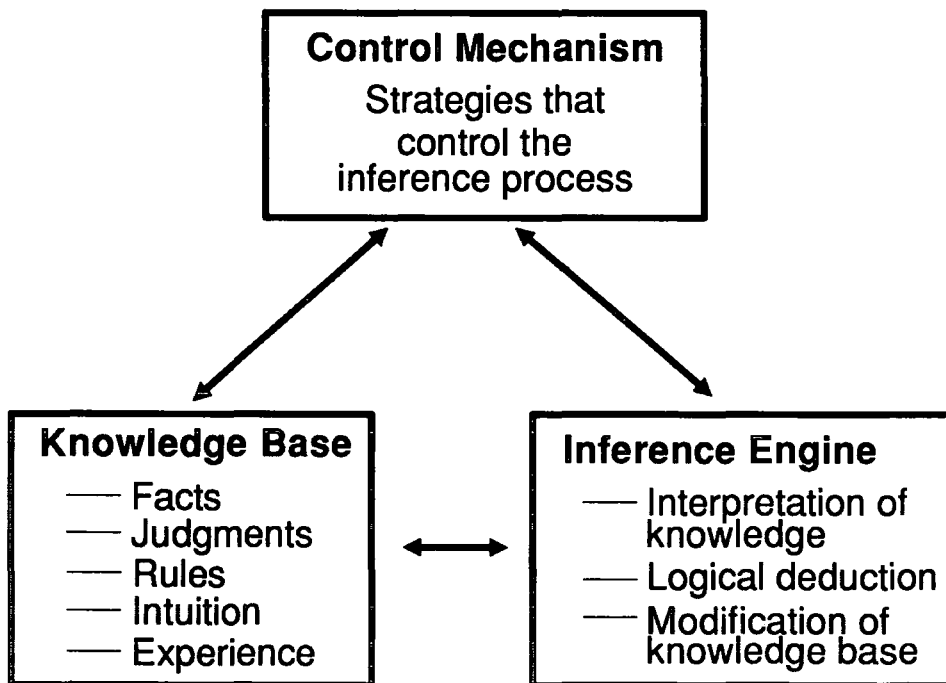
**Control Mechanism**
Strategies that control the inference process

**Knowledge Base**
— Facts
— Judgments
— Rules
— Intuition
— Experience

**Inference Engine**
— Interpretation of knowledge
— Logical deduction
— Modification of knowledge base